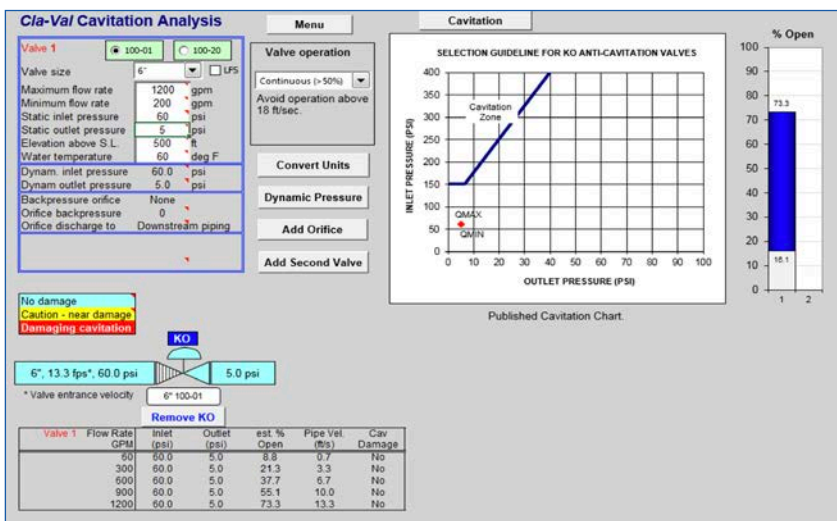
Cla-Val Cavitation Analysis

Menu

Cavitation

Valve 1

100-01

100-20

Valve size 6" LFS

Maximum flow rate 1200 gpm

Minimum flow rate 200 gpm

Static inlet pressure 60 psi

Static outlet pressure 5 psi

Elevation above S.L. 500 ft

Water temperature 60 deg F

Dynam. inlet pressure 60.0 psi

Dynam outlet pressure 5.0 psi

Backpressure orifice None

Orifice backpressure 0

Orifice discharge to Downstream piping

Valve operation

Continuous (>50%)

Avoid operation above 18 ft/sec.

Convert Units

Dynamic Pressure

Add Orifice

Add Second Valve

SELECTION GUIDELINE FOR KO ANTI-CAVITATION VALVES

INLET PRESSURE (PSI)

OUTLET PRESSURE (PSI)

Cavitation Zone

QMAX

QMIN

0 50 100 150 200 250 300 350 400

0 10 20 30 40 50 60 70 80 90 100

Published Cavitation Chart.

% Open

0 10 20 30 40 50 60 70 80 90 100

73.3

16.1

1 2

No damage

Caution - near damage

Damaging cavitation

KO

6", 13.3 fps*, 60.0 psi

5.0 psi

* Valve entrance velocity

6" 100-01

Remove KO

| Valve 1 Flow Rate GPM | Inlet (psi) | Outlet (psi) | est. % Open | Pipe Vel. (ft/s) | Cav Damage |
|---|---|---|---|---|---|
| 60 | 60.0 | 5.0 | 8.8 | 0.7 | No |
| 300 | 60.0 | 5.0 | 21.3 | 3.3 | No |
| 600 | 60.0 | 5.0 | 37.7 | 6.7 | No |
| 900 | 60.0 | 5.0 | 55.1 | 10.0 | No |
| 1200 | 60.0 | 5.0 | 73.3 | 13.3 | No |